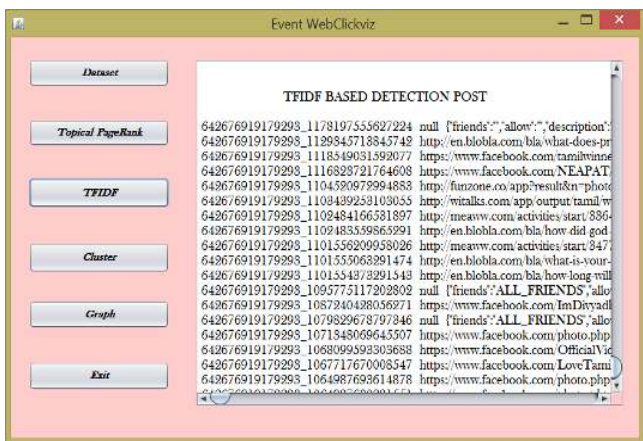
Event WebClickviz

Dataset

Topical PageRank

TFIDF

Cluster

Graph

Exit

TFIDF BASED DETECTION POST

642676919179293_1178197555627224 null {"friends":"","allow":"","description":
642676919179293_1129845718845742 http://en.blobla.com/bla/what-does-pr
642676919179293_1118549031592077 https://www.facebook.com/tamilwinne
642676919179293_1116828721764608 https://www.facebook.com/NEAPAT
642676919179293_1104590979994883 http://funzone.co/app?result&n=photo
642676919179293_1103439258103055 http://witalks.com/app/output/tamil/w
642676919179293_1102484166581897 http://meaww.com/activities/start/886
642676919179293_1102483559865291 http://en.blobla.com/bla/how-did-god
642676919179293_1101556209958026 http://meaww.com/activities/start/847
642676919179293_1101555063291474 http://en.blobla.com/bla/what-is-your-
642676919179293_1101554373291543 http://en.blobla.com/bla/how-long-will
642676919179293_1095775117202802 null {"friends":"ALL_FRIENDS","allow
642676919179293_1087240428056971 https://www.facebook.com/ImDivyadI
642676919179293_1079829678797846 null {"friends":"ALL_FRIENDS","allow
642676919179293_1071348069645507 https://www.facebook.com/photo.php
642676919179293_1068099593303688 https://www.facebook.com/OfficialVid
642676919179293_1067717670008547 https://www.facebook.com/LoveTami
642676919179293_1064987693614878 https://www.facebook.com/photo.php
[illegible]